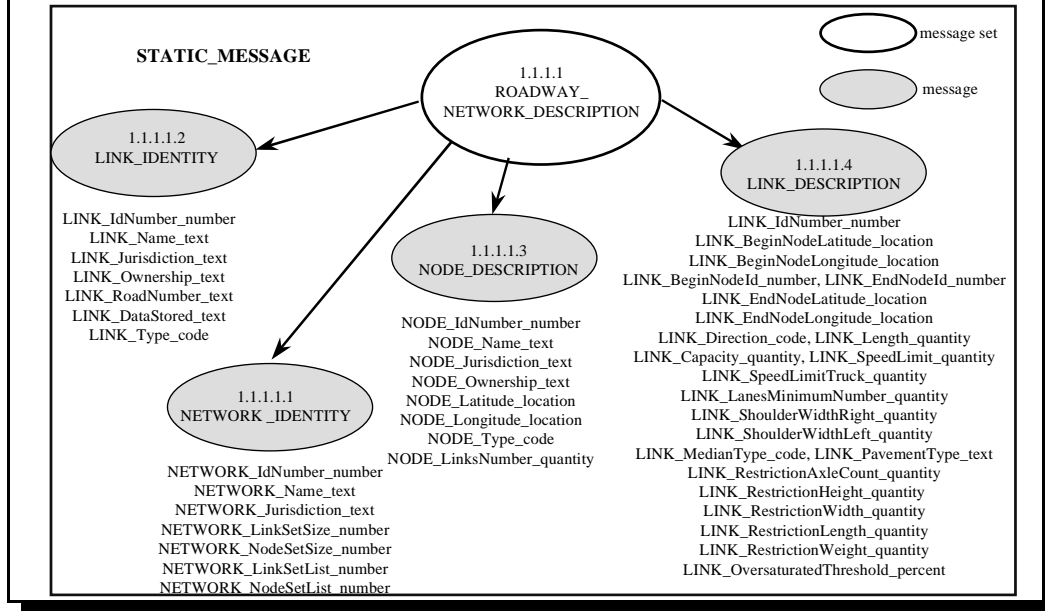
STATIC_MESSAGE

message set

message

1.1.1.1
ROADWAY_
NETWORK_DESCRIPTION

1.1.1.1.2
LINK_IDENTITY

LINK_IdNumber_number
LINK_Name_text
LINK_Jurisdiction_text
LINK_Ownership_text
LINK_RoadNumber_text
LINK_DataStored_text
LINK_Type_code

1.1.1.1.3
NODE_DESCRIPTION

NODE_IdNumber_number
NODE_Name_text
NODE_Jurisdiction_text
NODE_Ownership_text
NODE_Latitude_location
NODE_Longitude_location
NODE_Type_code
NODE_LinksNumber_quantity

1.1.1.1.4
LINK_DESCRIPTION

LINK_IdNumber_number
LINK_BeginNodeLatitude_location
LINK_BeginNodeLongitude_location
LINK_BeginNodeId_number, LINK_EndNodeId_number
LINK_EndNodeLatitude_location
LINK_EndNodeLongitude_location
LINK_Direction_code, LINK_Length_quantity
LINK_Capacity_quantity, LINK_SpeedLimit_quantity
LINK_SpeedLimitTruck_quantity
LINK_LanesMinimumNumber_quantity
LINK_ShoulderWidthRight_quantity
LINK_ShoulderWidthLeft_quantity
LINK_MedianType_code, LINK_PavementType_text
LINK_RestrictionAxleCount_quantity
LINK_RestrictionHeight_quantity
LINK_RestrictionWidth_quantity
LINK_RestrictionLength_quantity
LINK_RestrictionWeight_quantity
LINK_OversaturatedThreshold_percent

1.1.1.1.1
NETWORK _IDENTITY

NETWORK_IdNumber_number
NETWORK_Name_text
NETWORK_Jurisdiction_text
NETWORK_LinkSetSize_number
NETWORK_NodeSetSize_number
NETWORK_LinkSetList_number
NETWORK_NodeSetList_number